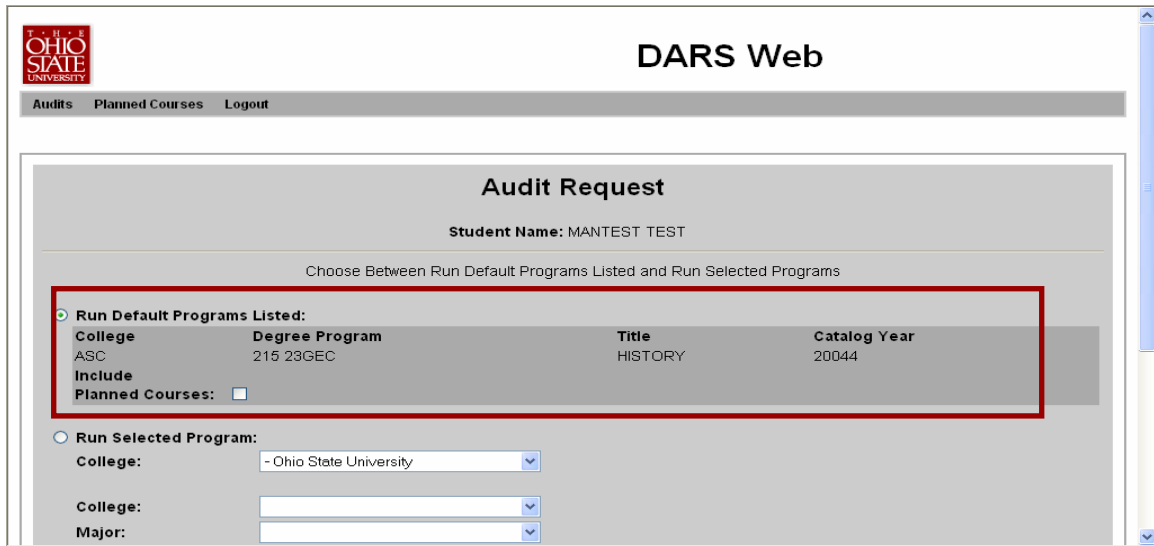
THE OHIO STATE UNIVERSITY

DARS Web

Audits Planned Courses Logout

Audit Request

Student Name: MANTEST TEST

Choose Between Run Default Programs Listed and Run Selected Programs

Run Default Programs Listed:

| College | Degree Program | Title | Catalog Year |
|---|---|---|---|
| ASC | 215 23GEC | HISTORY | 20044 |

Include Planned Courses:

Run Selected Program:

College: - Ohio State University

College:

Major: